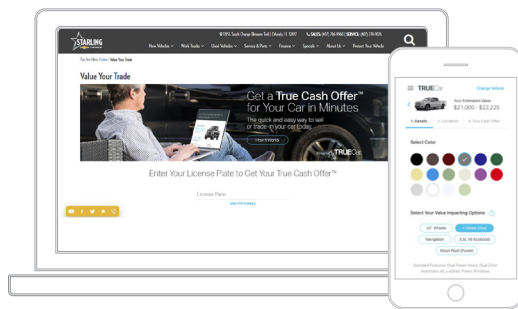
STARLING

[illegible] South Orange Blossom Trail | Orlando FL 32837 SALES: (407) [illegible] | SERVICE: (407) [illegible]

New Vehicles Work Trucks Used Vehicles Service & Parts Finance Specials About Us Protect Your Vehicle

You Are Here: Home / Value Your Trade

Value Your Trade

Get a True Cash Offer™ for Your Car in Minutes

The quick and easy way to sell or trade in your car today.

How it Works

TRUECar

Enter Your License Pate to Get Your True Cash Offer™

License Plate

Use VIN instead

TRUECar Change Vehicle

Your Estimated Value
$21,000 - $22,225

1. Details 2. Condition 3. True Cash Offer

Select Color

Select Your Value Impacting Options

20" Wheels Chrome Grill

Navigation 2.5L I4 Ecoboost

Moon Roof (Power)

Standard Features: Dual Power Seats, Dual Zone Automatic AC, Leather, Power Windows